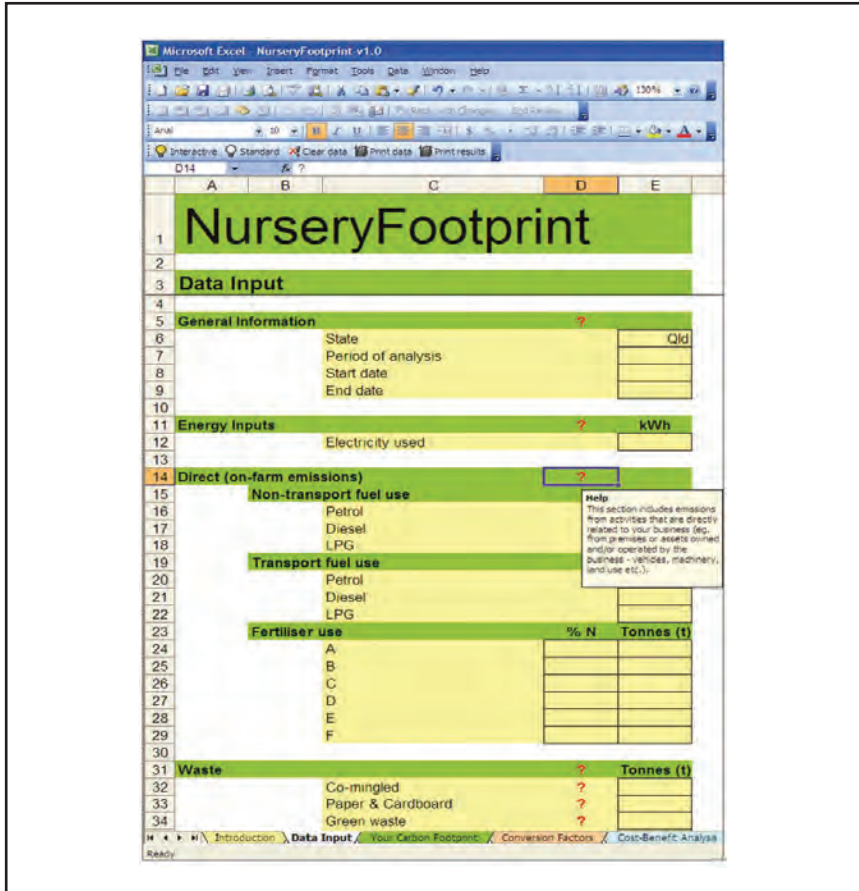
Microsoft Excel - NurseryFootprint v1.0

File Edit View Insert Format Tools Data Window Help

130%

Arial 10

Interactive Standard Clear data Print data Print results

D14 $f_x$ ?

| | A | B | C | D | E |
|---|---|---|---|---|---|
| 1 | NurseryFootprint | | | | |
| 2 | | | | | |
| 3 | Data Input | | | | |
| 4 | | | | | |
| 5 | General Information | | | ? | |
| 6 | | | State | | Qld |
| 7 | | | Period of analysis | | |
| 8 | | | Start date | | |
| 9 | | | End date | | |
| 10 | | | | | |
| 11 | Energy Inputs | | | ? | kWh |
| 12 | | | Electricity used | | |
| 13 | | | | | |
| 14 | Direct (on-farm emissions) | | | ? | |
| 15 | | Non-transport fuel use | | | |
| 16 | | | Petrol | | |
| 17 | | | Diesel | | |
| 18 | | | LPG | | |
| 19 | | Transport fuel use | | | |
| 20 | | | Petrol | | |
| 21 | | | Diesel | | |
| 22 | | | LPG | | |
| 23 | | Fertiliser use | | % N | Tonnes (t) |
| 24 | | | A | | |
| 25 | | | B | | |
| 26 | | | C | | |
| 27 | | | D | | |
| 28 | | | E | | |
| 29 | | | F | | |
| 30 | | | | | |
| 31 | Waste | | | ? | Tonnes (t) |
| 32 | | | Co-mingled | ? | |
| 33 | | | Paper & Cardboard | ? | |
| 34 | | | Green waste | ? | |

Help
This section includes emissions from activities that are directly related to your business (eg. from premises or assets owned and/or operated by the business - vehicles, machinery, land use etc.).

Introduction Data Input Your Carbon Footprint Conversion Factors Cost-Benefit Analysis

Ready